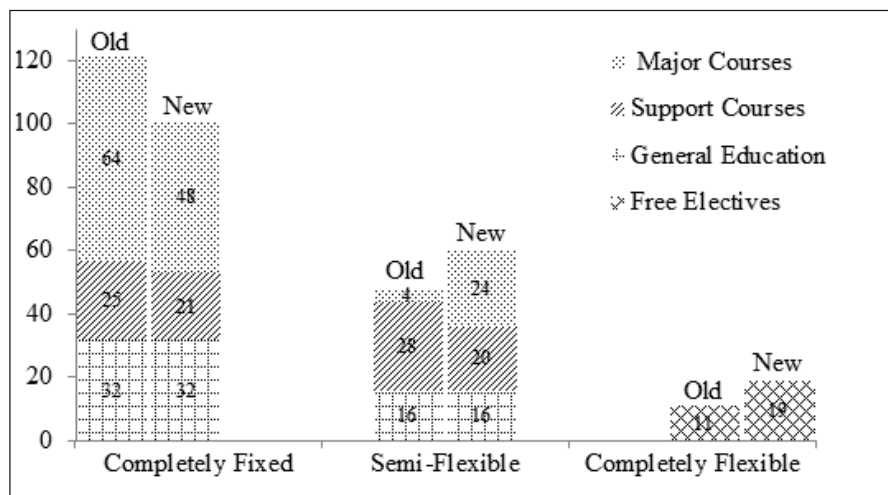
120
100
80
60
40
20
0

Old
64
25
32

New
48
21
32

Old
4
28
16

New
24
20
16

Old
11

New
19

Major Courses
Support Courses
General Education
Free Electives

Completely Fixed
Semi-Flexible
Completely Flexible